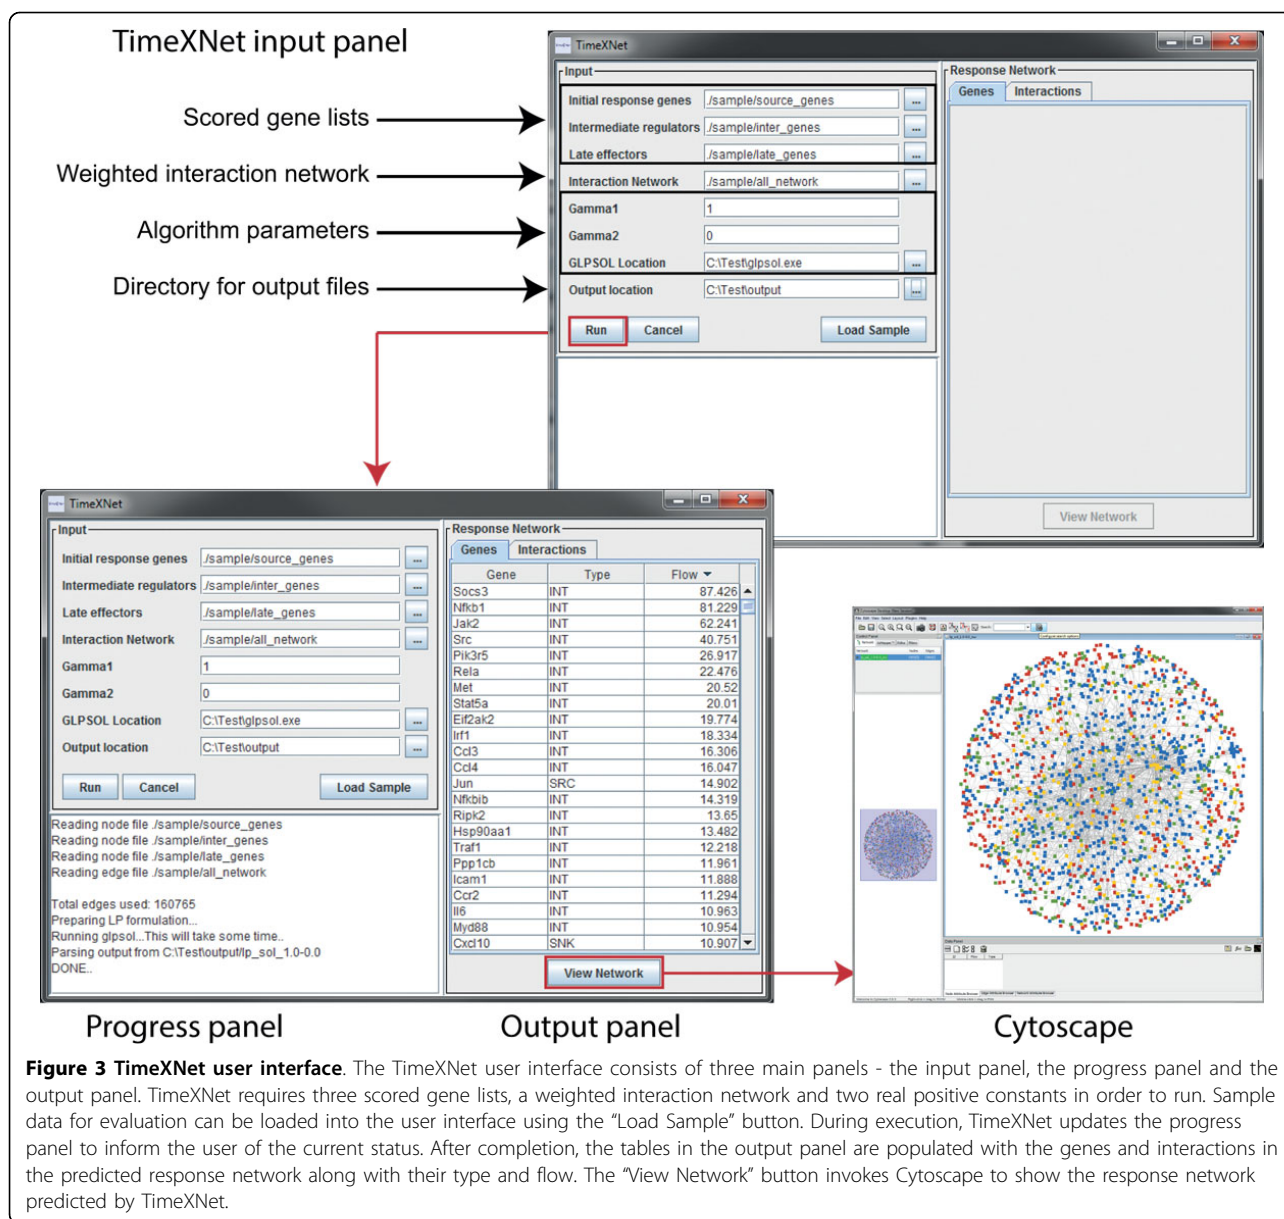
TimeXNet input panel

Scored gene lists

Weighted interaction network

Algorithm parameters

Directory for output files

TimeXNet

Input

Initial response genes ./sample/source_genes ...

Intermediate regulators ./sample/inter_genes ...

Late effectors ./sample/late_genes ...

Interaction Network ./sample/all_network ...

Gamma1 1

Gamma2 0

GLPSOL Location C:\Test\glpsol.exe ...

Output location C:\Test\output ...

Run Cancel Load Sample

Response Network

Genes Interactions

View Network

TimeXNet

Input

Initial response genes ./sample/source_genes ...

Intermediate regulators ./sample/inter_genes ...

Late effectors ./sample/late_genes ...

Interaction Network ./sample/all_network ...

Gamma1 1

Gamma2 0

GLPSOL Location C:\Test\glpsol.exe ...

Output location C:\Test\output ...

Run Cancel Load Sample

Reading node file ./sample/source_genes
Reading node file ./sample/inter_genes
Reading node file ./sample/late_genes
Reading edge file ./sample/all_network

Total edges used: 160765
Preparing LP formulation...
Running glpsol...This will take some time..
Parsing output from C:\Test\output\lp_sol_1.0-0.0
DONE..

Response Network

Genes Interactions

| Gene | Type | Flow |
|---|---|---|
| Socs3 | INT | 87.426 |
| Nfkb1 | INT | 81.229 |
| Jak2 | INT | 62.241 |
| Src | INT | 40.751 |
| Pik3r5 | INT | 26.917 |
| Rela | INT | 22.476 |
| Met | INT | 20.52 |
| Stat5a | INT | 20.01 |
| Eif2ak2 | INT | 19.774 |
| Irf1 | INT | 18.334 |
| Ccl3 | INT | 16.306 |
| Ccl4 | INT | 16.047 |
| Jun | SRC | 14.902 |
| Nfkbib | INT | 14.319 |
| Ripk2 | INT | 13.65 |
| Hsp90aa1 | INT | 13.482 |
| Traf1 | INT | 12.218 |
| Ppp1cb | INT | 11.961 |
| Icam1 | INT | 11.888 |
| Ccr2 | INT | 11.294 |
| Il6 | INT | 10.963 |
| Myd88 | INT | 10.954 |
| Cxcl10 | SNK | 10.907 |

View Network

Progress panel

Output panel

Cytoscape

**Figure 3 TimeXNet user interface**. The TimeXNet user interface consists of three main panels - the input panel, the progress panel and the output panel. TimeXNet requires three scored gene lists, a weighted interaction network and two real positive constants in order to run. Sample data for evaluation can be loaded into the user interface using the "Load Sample" button. During execution, TimeXNet updates the progress panel to inform the user of the current status. After completion, the tables in the output panel are populated with the genes and interactions in the predicted response network along with their type and flow. The "View Network" button invokes Cytoscape to show the response network predicted by TimeXNet.